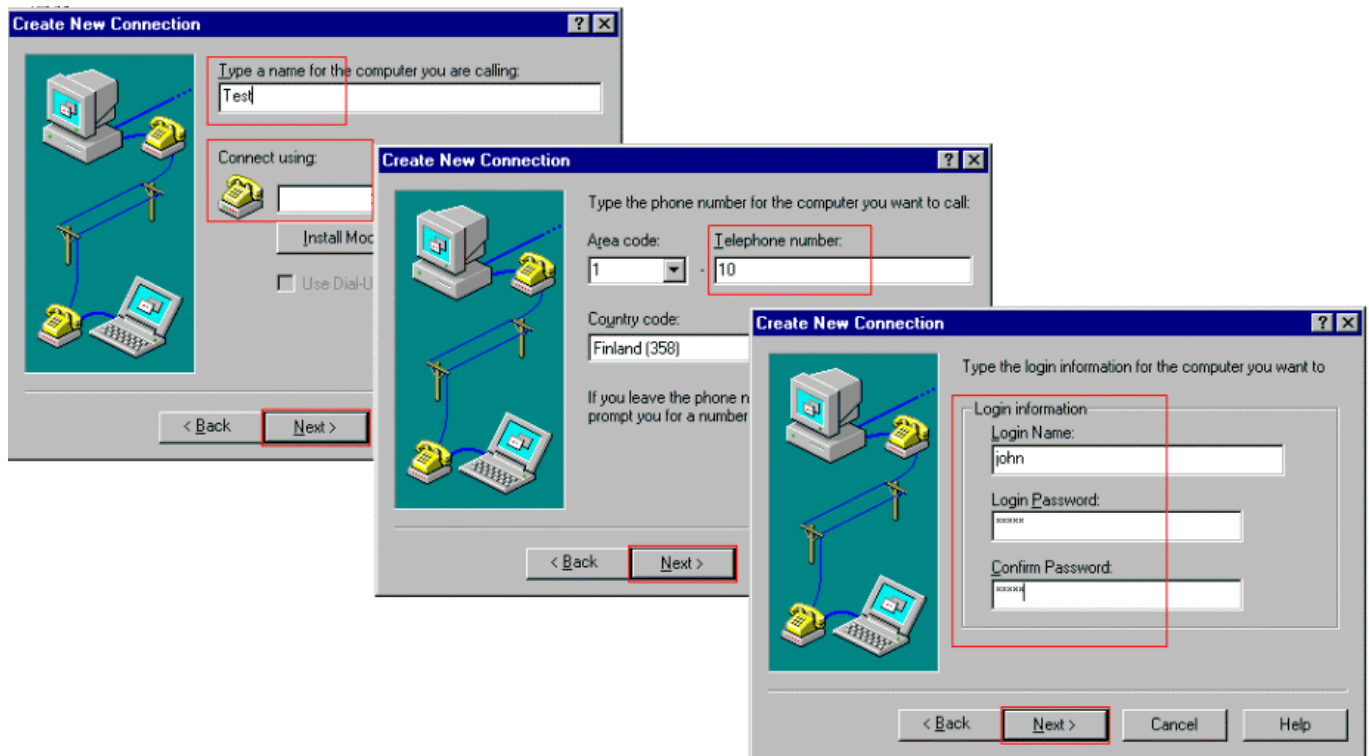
Create New Connection ? X

Type a name for the computer you are calling:
Test

Connect using:

Install Mod

Use Dial-U

< Back Next >

Create New Connection ? X

Type the phone number for the computer you want to call:

Area code: Telephone number:
1 - 10

Country code:
Finland (358)

If you leave the phone n
prompt you for a number

< Back Next >

Create New Connection ? X

Type the login information for the computer you want to

Login information
Login Name:
john

Login Password:
*****

Confirm Password:
*****

< Back Next > Cancel Help